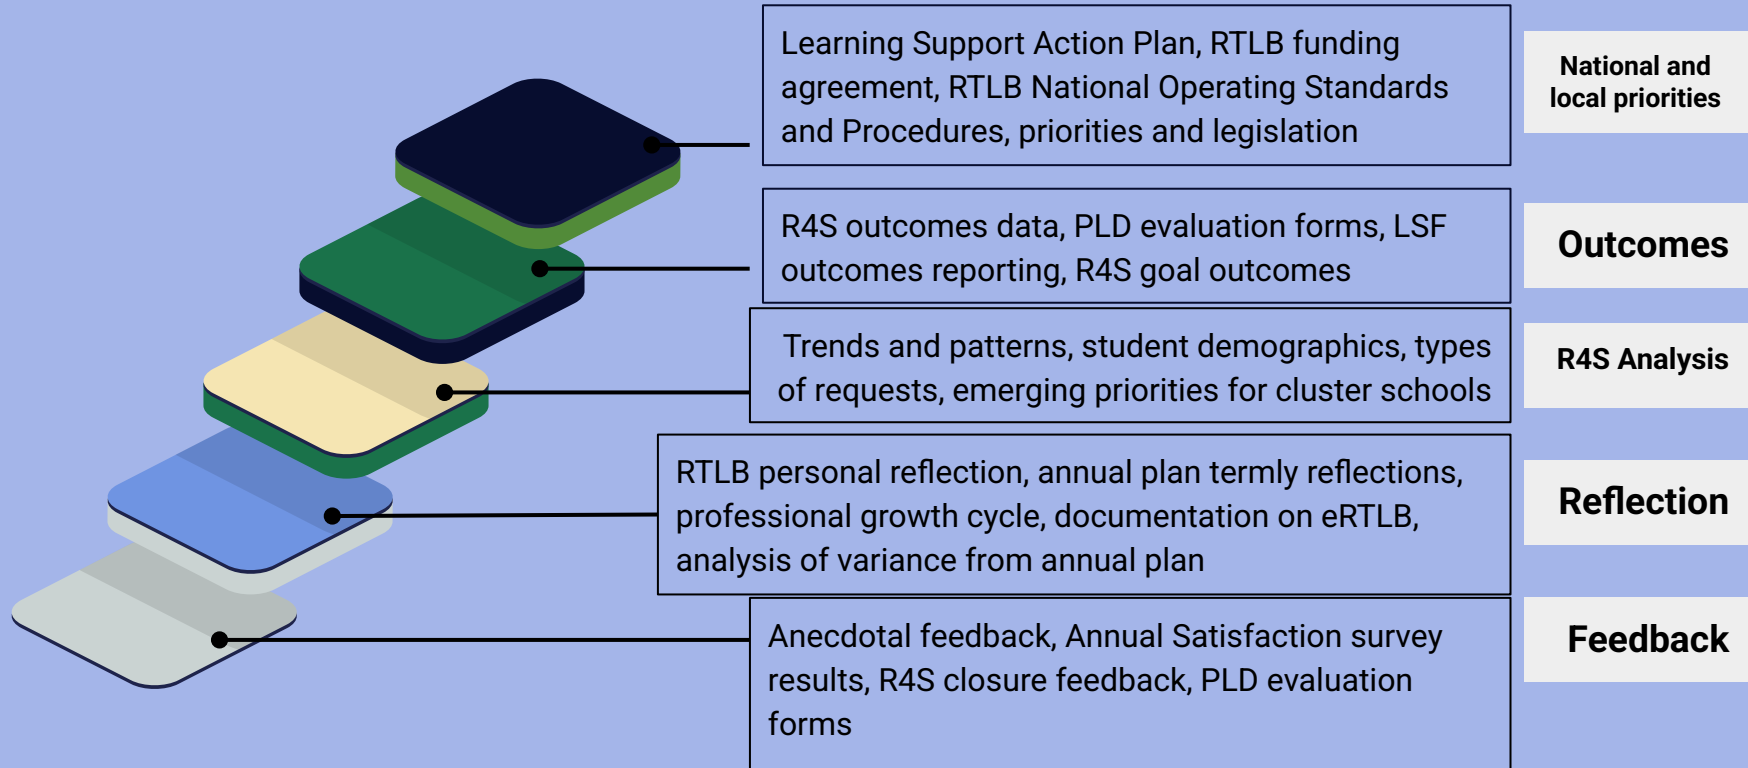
Learning Support Action Plan, RTLB funding agreement, RTLB National Operating Standards and Procedures, priorities and legislation

National and local priorities

R4S outcomes data, PLD evaluation forms, LSF outcomes reporting, R4S goal outcomes

Outcomes

Trends and patterns, student demographics, types of requests, emerging priorities for cluster schools

R4S Analysis

RTLB personal reflection, annual plan termly reflections, professional growth cycle, documentation on eRTLB, analysis of variance from annual plan

Reflection

Anecdotal feedback, Annual Satisfaction survey results, R4S closure feedback, PLD evaluation forms

Feedback